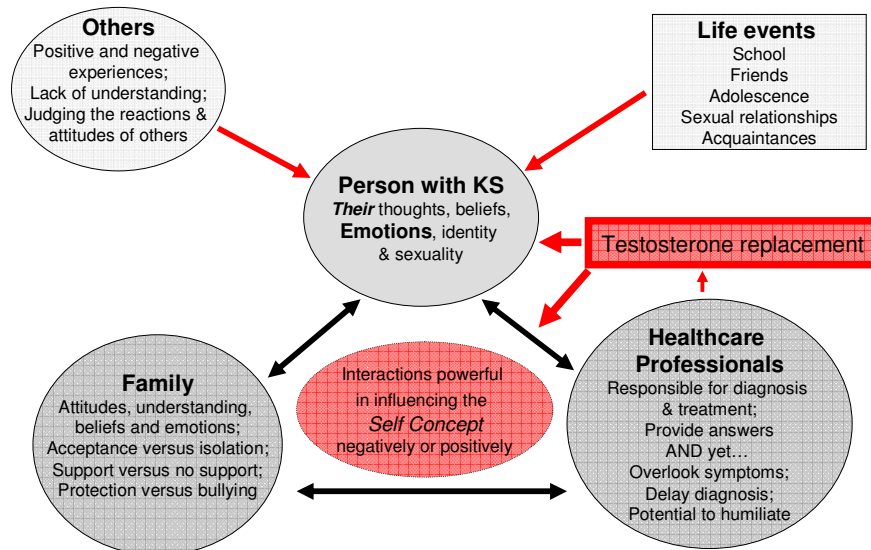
Others
Positive and negative experiences;
Lack of understanding;
Judging the reactions & attitudes of others

Life events
School
Friends
Adolescence
Sexual relationships
Acquaintances

Person with KS
*Their* thoughts, beliefs, **Emotions**, identity & sexuality

Testosterone replacement

Family
Attitudes, understanding, beliefs and emotions;
Acceptance versus isolation;
Support versus no support;
Protection versus bullying

Interactions powerful in influencing the *Self Concept* negatively or positively

Healthcare Professionals
Responsible for diagnosis & treatment;
Provide answers
AND yet…
Overlook symptoms;
Delay diagnosis;
Potential to humiliate